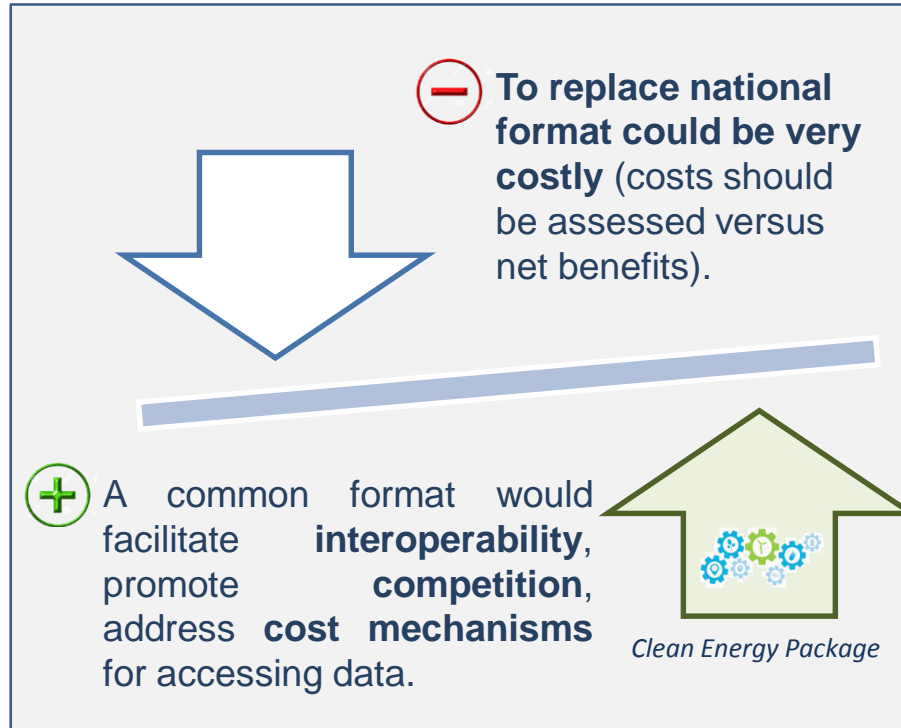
**To replace national format could be very costly** (costs should be assessed versus net benefits).

A common format would facilitate **interoperability**, promote **competition**, address **cost mechanisms** for accessing data.

*Clean Energy Package*